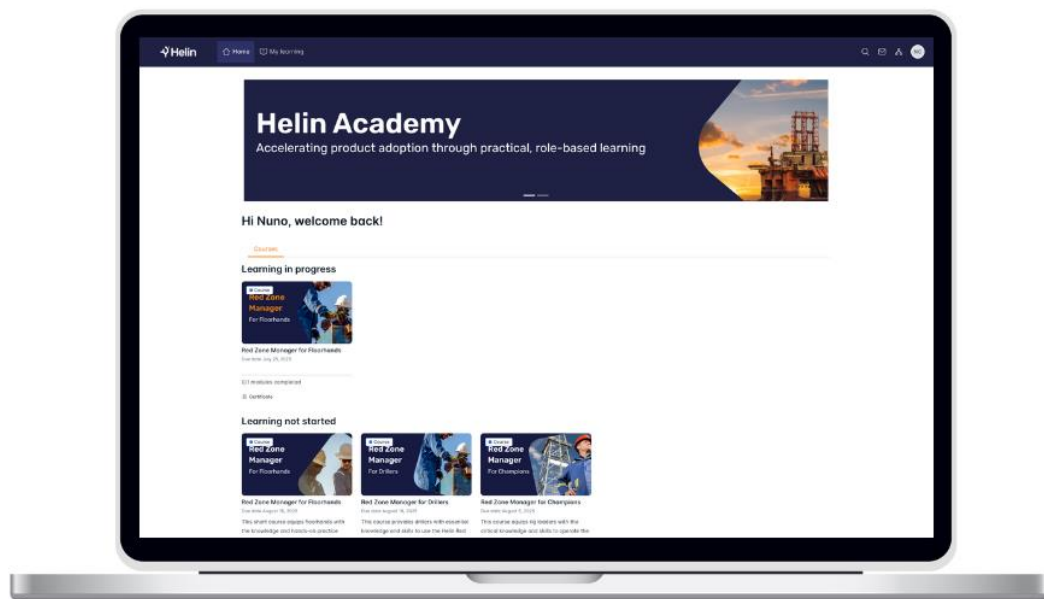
Helin Home My learning

NC

Helin Academy

Accelerating product adoption through practical, role-based learning

Hi Nuno, welcome back!

Courses

Learning in progress

Course
Red Zone Manager
For Floorhands

Red Zone Manager for Floorhands
Due date July 26, 2025

1/3 modules completed

Certificate

Learning not started

Course
Red Zone Manager
For Floorhands

Course
Red Zone Manager
For Drillers

Course
Red Zone Manager
For Champions

Red Zone Manager for Floorhands
Due date August 16, 2025
This short course equips floorhands with the knowledge and hands-on practice

Red Zone Manager for Drillers
Due date August 16, 2025
This course provides drillers with essential knowledge and skills to use the Helin Red

Red Zone Manager for Champions
Due date August 5, 2025
This course equips rig leaders with the critical knowledge and skills to operate the